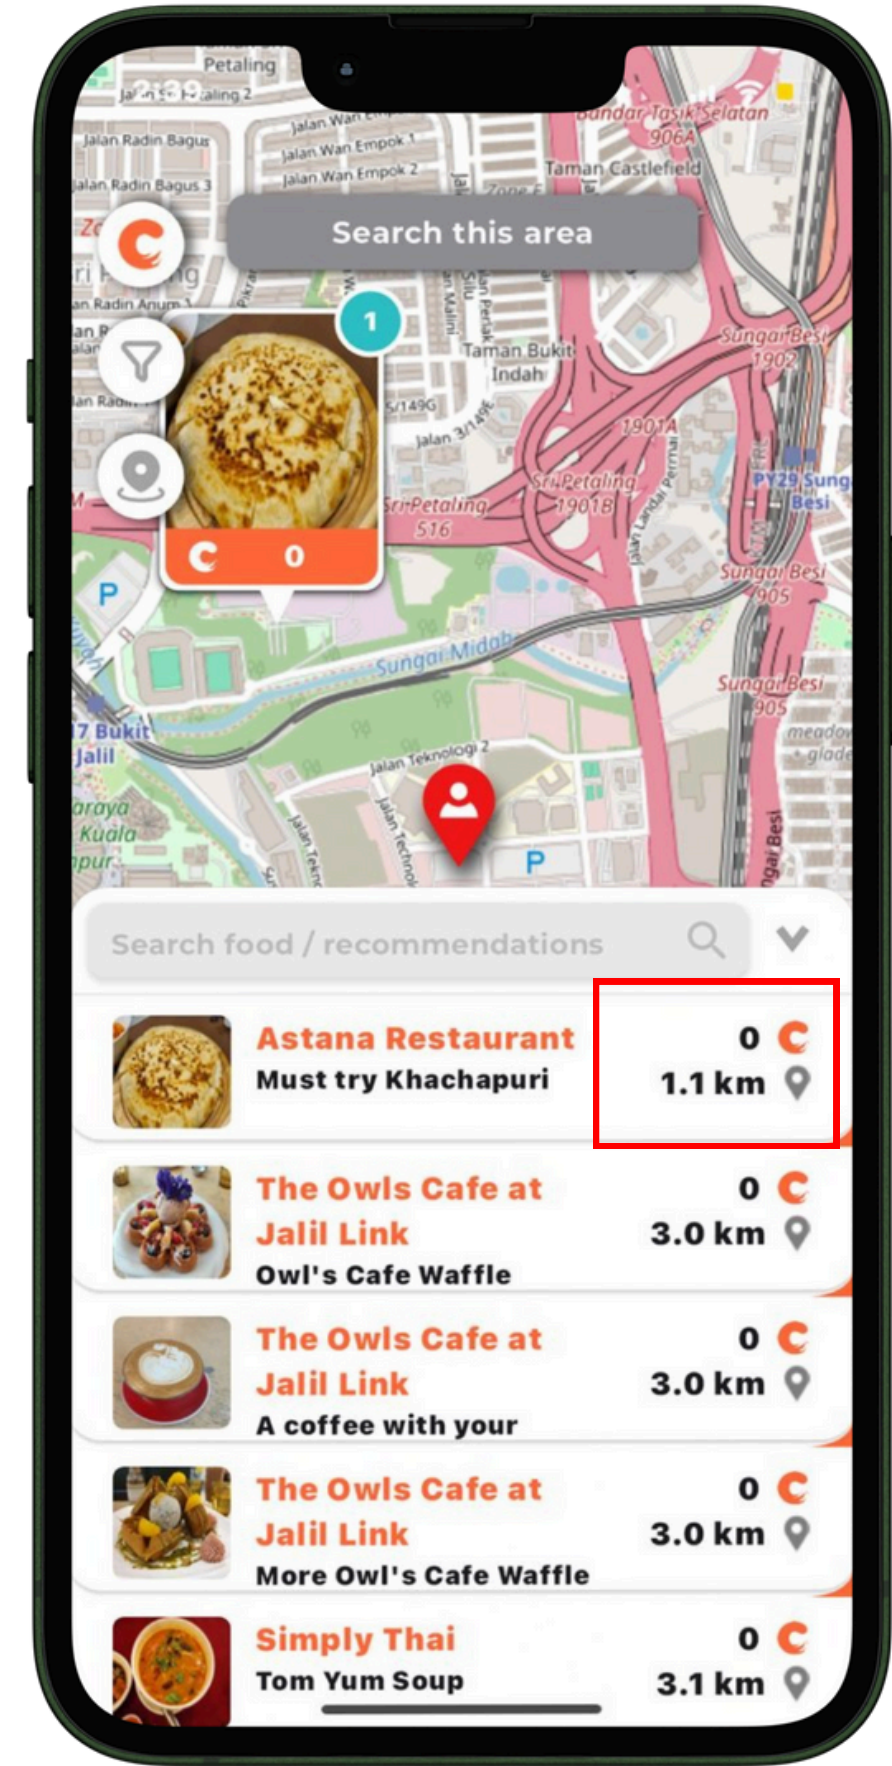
Petaling
Jalan Radin Bagus
Jalan Wan Empok 1
Jalan Wan Empok 2
Jalan Radin Bagus 3
Bandar Tasik Selatan
906A
Taman Castlefield
Search this area
1
Taman Bukit Indah
Jalan 3/149E
Sungai Besi
1902
1901A
Sri Petaling
1901B
PY29 Sungai Besi
Sri Petaling
516
Sungai Besi
905
0
P
Sungai Midah
Sungai Besi
905
7 Bukit Jalil
Jalan Teknologi 2
Jalan Teknologi
P
Search food / recommendations
Astana Restaurant
Must try Khachapuri
0
1.1 km
The Owls Cafe at Jalil Link
Owl's Cafe Waffle
0
3.0 km
The Owls Cafe at Jalil Link
A coffee with your
0
3.0 km
The Owls Cafe at Jalil Link
More Owl's Cafe Waffle
0
3.0 km
Simply Thai
Tom Yum Soup
0
3.1 km